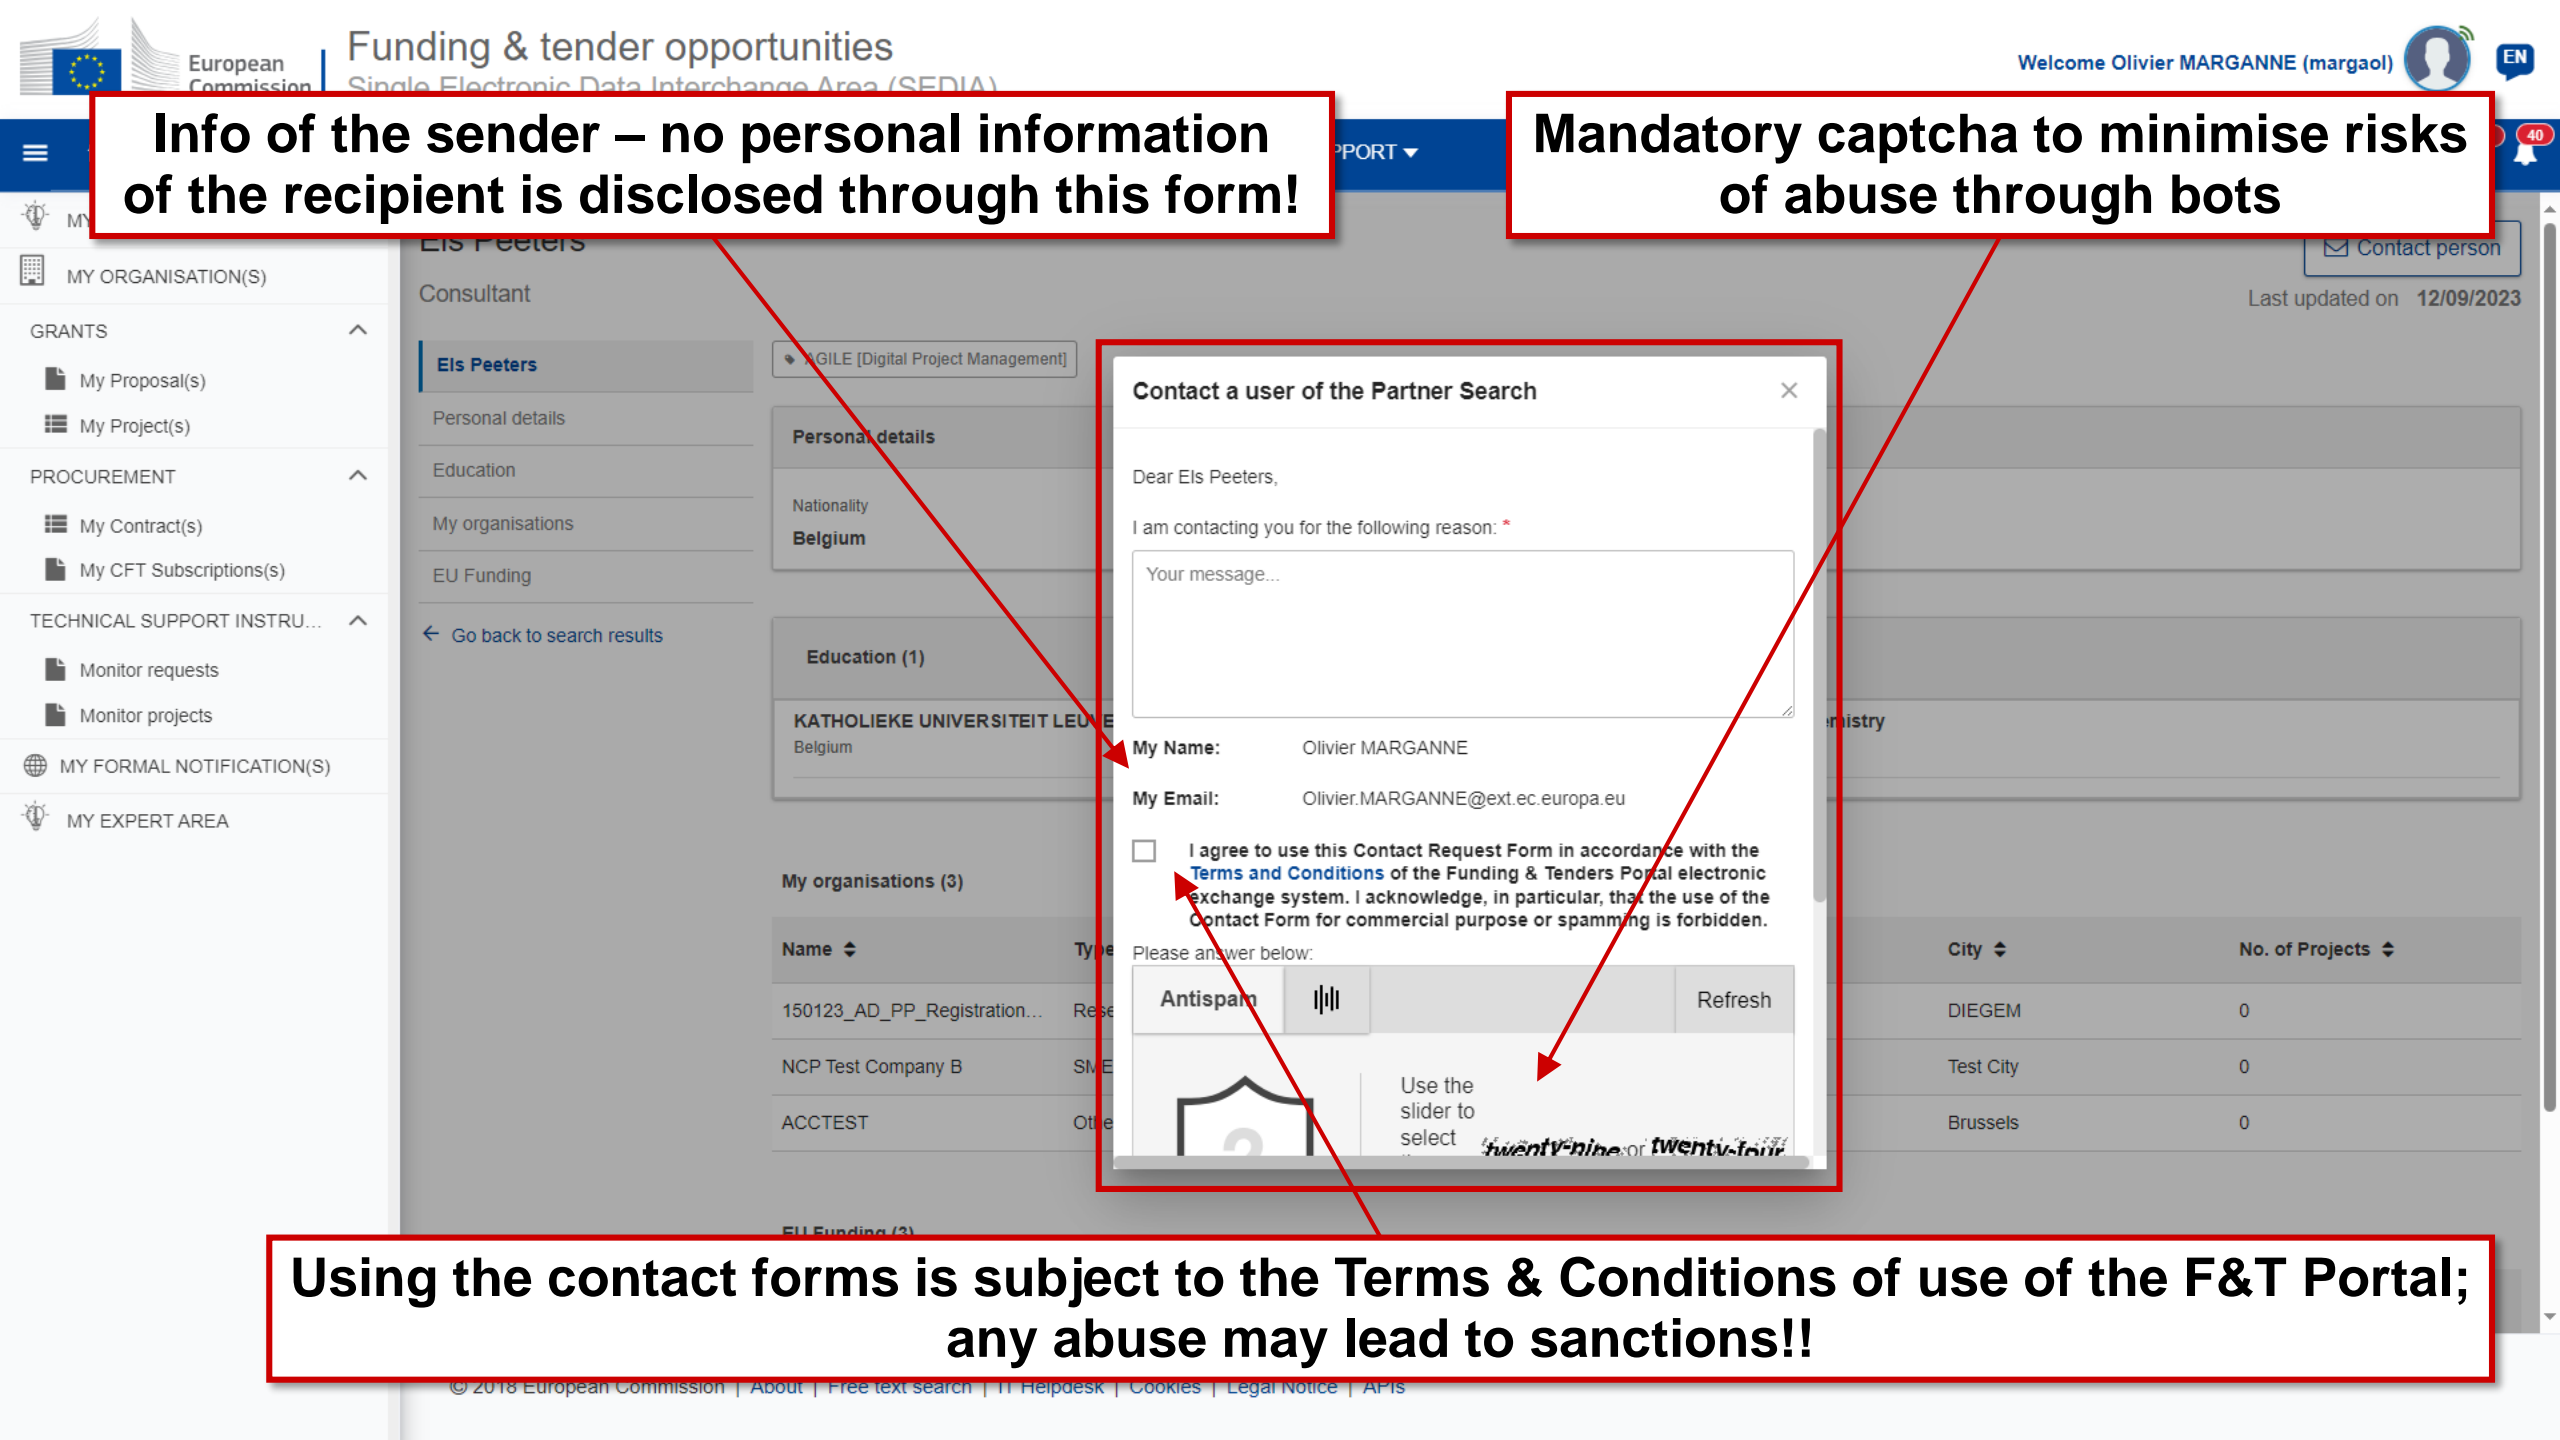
European Commission

Funding & tender opportunities
Single Electronic Data Interchange Area (SEDIA)

Welcome Olivier MARGANNE (margaol)

EN

Info of the sender – no personal information of the recipient is disclosed through this form!

PPORT

Mandatory captcha to minimise risks of abuse through bots

40

MY

MY ORGANISATION(S)

GRANTS

My Proposal(s)

My Project(s)

PROCUREMENT

My Contract(s)

My CFT Subscriptions(s)

TECHNICAL SUPPORT INSTRU...

Monitor requests

Monitor projects

MY FORMAL NOTIFICATION(S)

MY EXPERT AREA

Els Peeters

Consultant

Els Peeters

Personal details

Education

My organisations

EU Funding

Go back to search results

AGILE [Digital Project Management]

Contact person

Last updated on 12/09/2023

Personal details

Nationality

Belgium

Education (1)

KATHOLIEKE UNIVERSITEIT LEU

Belgium

istry

My organisations (3)

| Name | Type | City | No. of Projects |
|---|---|---|---|
| 150123_AD_PP_Registration... | Rese | DIEGEM | 0 |
| NCP Test Company B | SME | Test City | 0 |
| ACCTEST | Othe | Brussels | 0 |

EU Funding (3)

Contact a user of the Partner Search

Dear Els Peeters,

I am contacting you for the following reason: *

Your message...

My Name: Olivier MARGANNE

My Email: Olivier.MARGANNE@ext.ec.europa.eu

I agree to use this Contact Request Form in accordance with the Terms and Conditions of the Funding & Tenders Portal electronic exchange system. I acknowledge, in particular, that the use of the Contact Form for commercial purpose or spamming is forbidden.

Please answer below:

Antispam

Refresh

Use the slider to select

twenty-nine or twenty-four

Using the contact forms is subject to the Terms & Conditions of use of the F&T Portal; any abuse may lead to sanctions!!

© 2018 European Commission | About | Free text search | IT Helpdesk | Cookies | Legal Notice | APIs